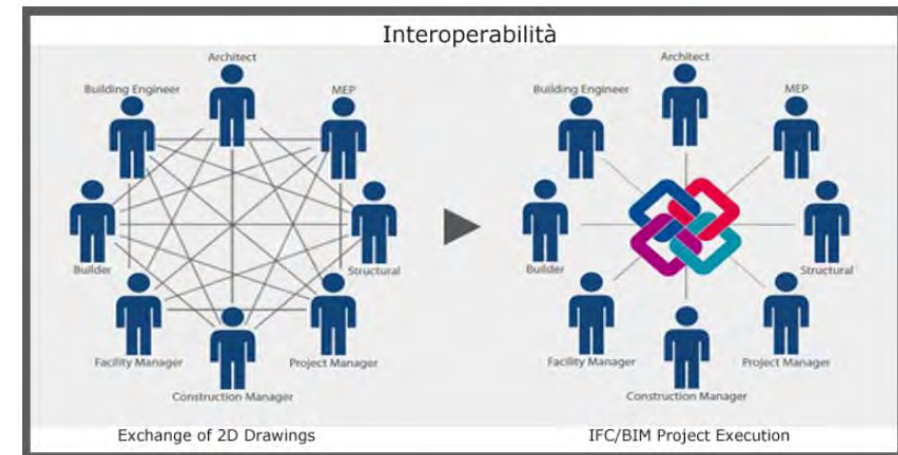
Interoperabilità

Architect
Building Engineer
MEP
Builder
Structural
Facility Manager
Project Manager
Construction Manager

Exchange of 2D Drawings

Architect
Building Engineer
MEP
Builder
Structural
Facility Manager
Project Manager
Construction Manager

IFC/BIM Project Execution